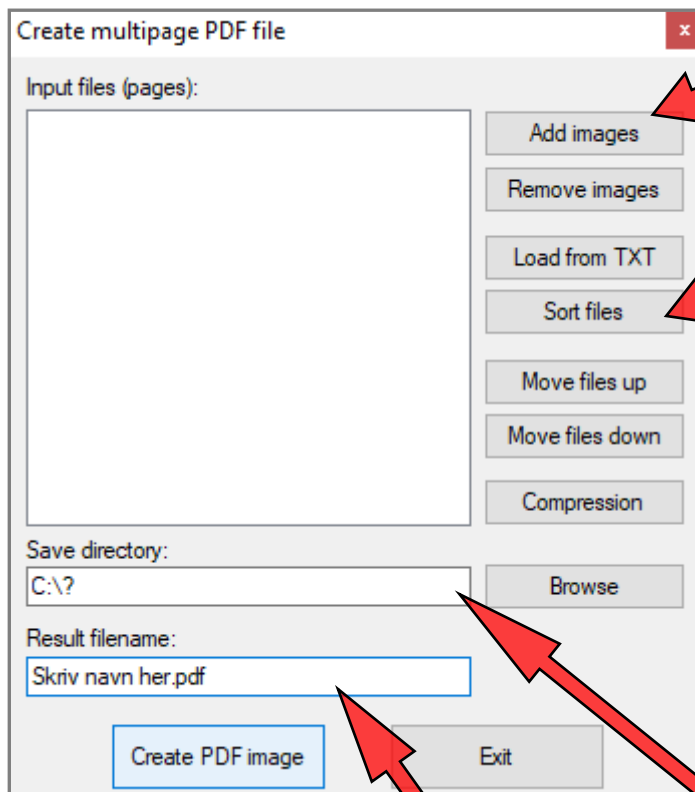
Create multipage PDF file

x

Input files (pages):

Add images

Remove images

Load from TXT

Sort files

Move files up

Move files down

Compression

Save directory:

C:\?

Browse

Result filename:

Skriv navn her.pdf

Create PDF image

Exit